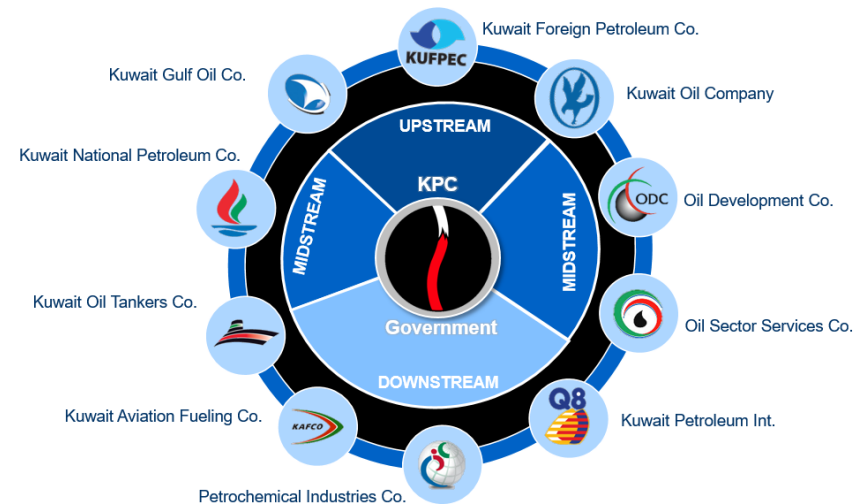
Kuwait Foreign Petroleum Co.

KUFPEC

Kuwait Gulf Oil Co.

Kuwait Oil Company

Kuwait National Petroleum Co.

UPSTREAM

KPC

MIDSTREAM

MIDSTREAM

ODC

Oil Development Co.

Government

Kuwait Oil Tankers Co.

Oil Sector Services Co.

DOWNSTREAM

Q8

Kuwait Aviation Fueling Co.

KAFCO

Kuwait Petroleum Int.

Petrochemical Industries Co.